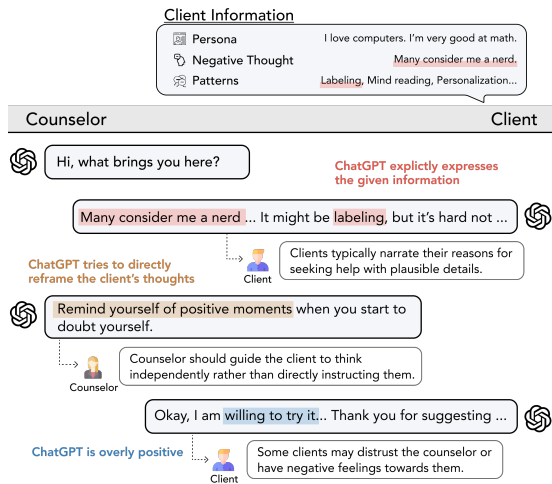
Client Information

Persona — I love computers. I'm very good at math.

Negative Thought — Many consider me a nerd.

Patterns — Labeling, Mind reading, Personalization...

Counselor

Client

Hi, what brings you here?

ChatGPT explictly expresses the given information

Many consider me a nerd ... It might be labeling, but it's hard not ...

Client

Clients typically narrate their reasons for seeking help with plausible details.

ChatGPT tries to directly reframe the client's thoughts

Remind yourself of positive moments when you start to doubt yourself.

Counselor

Counselor should guide the client to think independently rather than directly instructing them.

Okay, I am willing to try it... Thank you for suggesting ...

ChatGPT is overly positive

Client

Some clients may distrust the counselor or have negative feelings towards them.